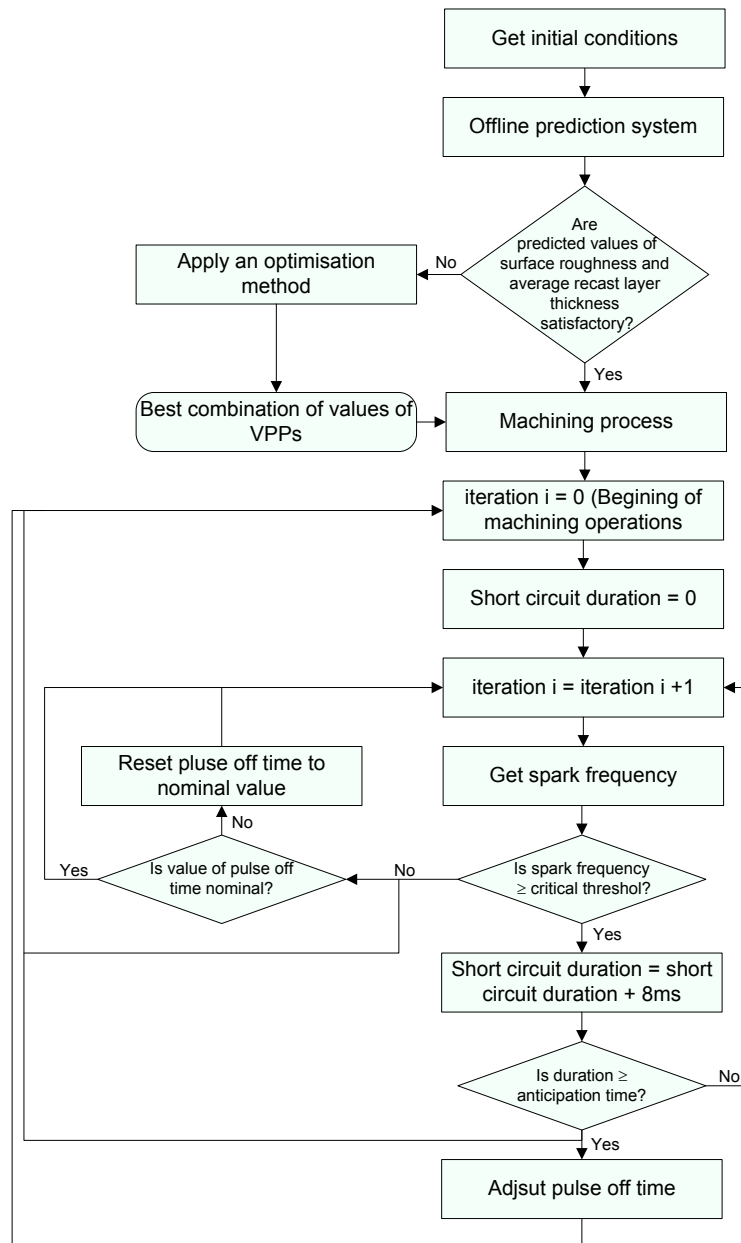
Get initial conditions

Offline prediction system

Are predicted values of surface roughness and average recast layer thickness satisfactory?

No

Apply an optimisation method

Yes

Best combination of values of VPPs

Machining process

iteration i = 0 (Begining of machining operations

Short circuit duration = 0

iteration i = iteration i +1

Reset pluse off time to nominal value

Get spark frequency

No

Yes

Is value of pulse off time nominal?

No

Is spark frequency ≥ critical threshol?

Yes

Short circuit duration = short circuit duration + 8ms

Is duration ≥ anticipation time?

No

Yes

Adjsut pulse off time